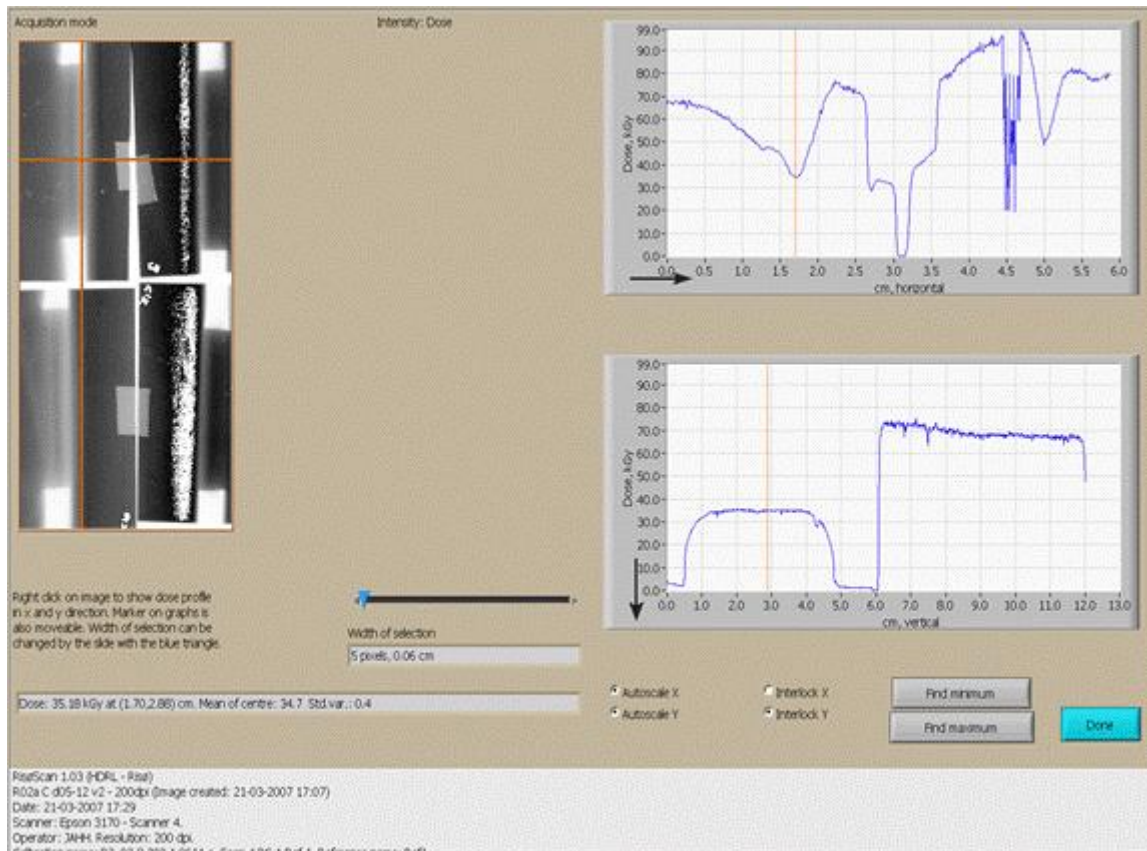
Acqusition mode

Intensity: Dose

99.0
90.0
80.0
70.0
60.0
50.0
40.0
30.0
20.0
10.0
0.0

Dose, kGy

0.0 0.5 1.0 1.5 2.0 2.5 3.0 3.5 4.0 4.5 5.0 5.5 6.0
cm, horizontal

99.0
90.0
80.0
70.0
60.0
50.0
40.0
30.0
20.0
10.0
0.0

Dose, kGy

0.0 1.0 2.0 3.0 4.0 5.0 6.0 7.0 8.0 9.0 10.0 11.0 12.0 13.0
cm, vertical

Right click on image to show dose profile in x and y direction. Marker on graphs is also moveable. Width of selection can be changed by the slide with the blue triangle.

Width of selection

5 pixels, 0.06 cm

Dose: 35.18 kGy at (1.70,2.88) cm. Mean of centre: 34.7 Std.var.: 0.4

Autoscale X
Autoscale Y
Interlock X
Interlock Y
Find minimum
Find maximum
Done

RisøScan 1.03 (HDRL - Risø)
R02a C d05-12 v2 - 200dpi (Image created: 21-03-2007 17:07)
Date: 21-03-2007 17:29
Scanner: Epson 3170 - Scanner 4.
Operator: JAHH. Resolution: 200 dpi.
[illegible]